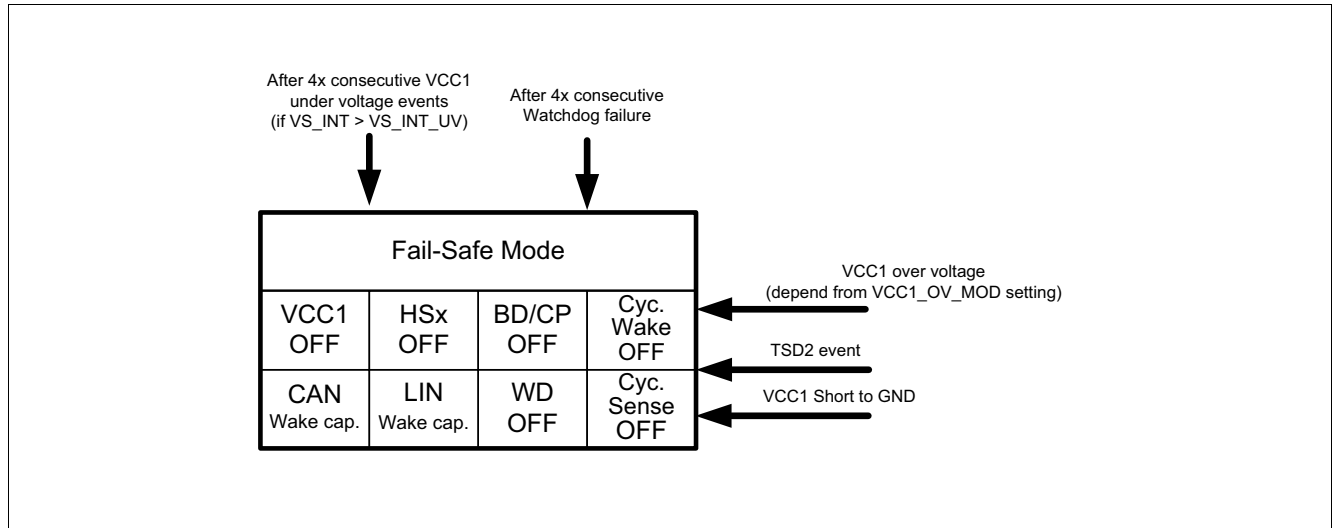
After 4x consecutive VCC1 under voltage events (if VS_INT > VS_INT_UV)

After 4x consecutive Watchdog failure

Fail-Safe Mode

| VCC1 OFF | HSx OFF | BD/CP OFF | Cyc. Wake OFF |
|---|---|---|---|
| CAN Wake cap. | LIN Wake cap. | WD OFF | Cyc. Sense OFF |

VCC1 over voltage (depend from VCC1_OV_MOD setting)

TSD2 event

VCC1 Short to GND